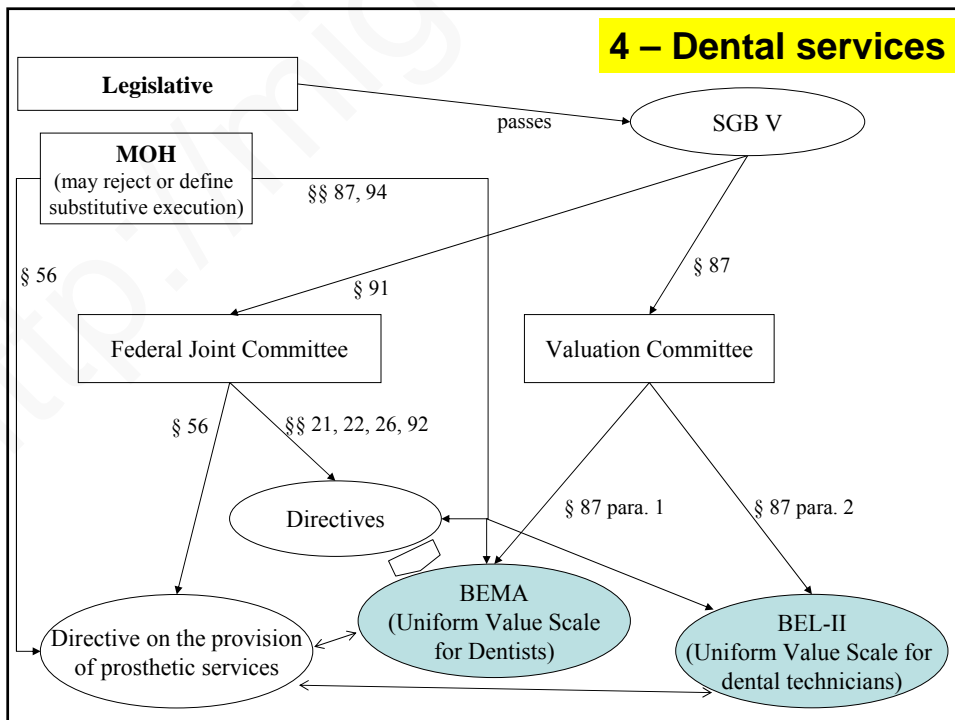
4 – Dental services

Legislative

passes

SGB V

MOH
(may reject or define substitutive execution)

§§ 87, 94

§ 56

§ 91

§ 87

Federal Joint Committee

Valuation Committee

§ 56

§§ 21, 22, 26, 92

Directives

§ 87 para. 1

§ 87 para. 2

BEMA
(Uniform Value Scale for Dentists)

BEL-II
(Uniform Value Scale for dental technicians)

Directive on the provision of prosthetic services